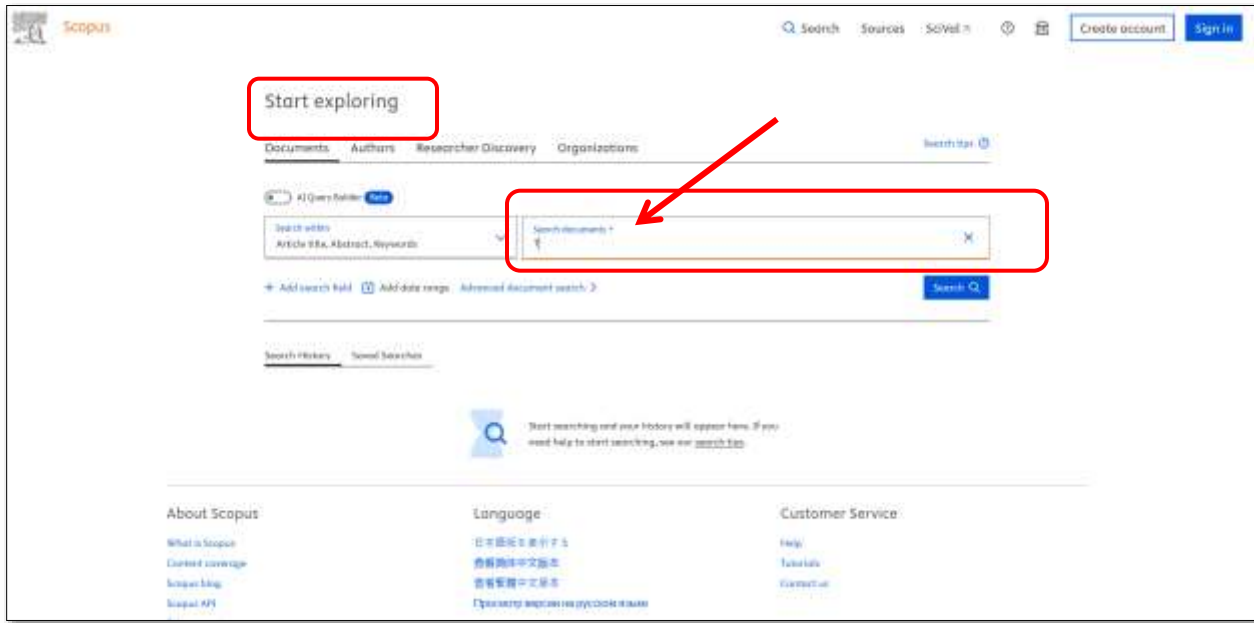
Scopus

Search Sources SciVal Create account Sign in

Start exploring

Documents Authors Researcher Discovery Organizations

Search tips

AI Query Builder Beta

Search within
Article title, Abstract, Keywords

Search documents *

+ Add search field Add date range Advanced document search >

Search

Search History Saved Searches

Start searching and your history will appear here. If you need help to start searching, see our search tips.

About Scopus

What is Scopus
Content coverage
Scopus blog
Scopus API

Language

日本語版を表示する
查看简体中文版本
查看繁體中文版本
Просмотр версии на русском языке

Customer Service

Help
Tutorials
Contact us